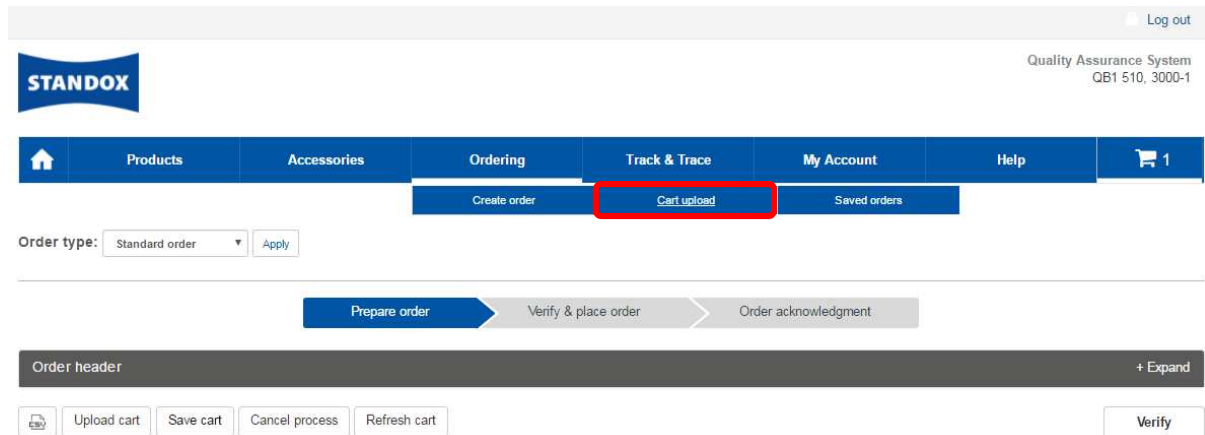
Log out

STANDOX

Quality Assurance System
QB1 510, 3000-1

Products | Accessories | Ordering | Track & Trace | My Account | Help | 1

Create order | Cart upload | Saved orders

Order type: Standard order Apply

Prepare order | Verify & place order | Order acknowledgment

Order header

+ Expand

CSV | Upload cart | Save cart | Cancel process | Refresh cart

Verify